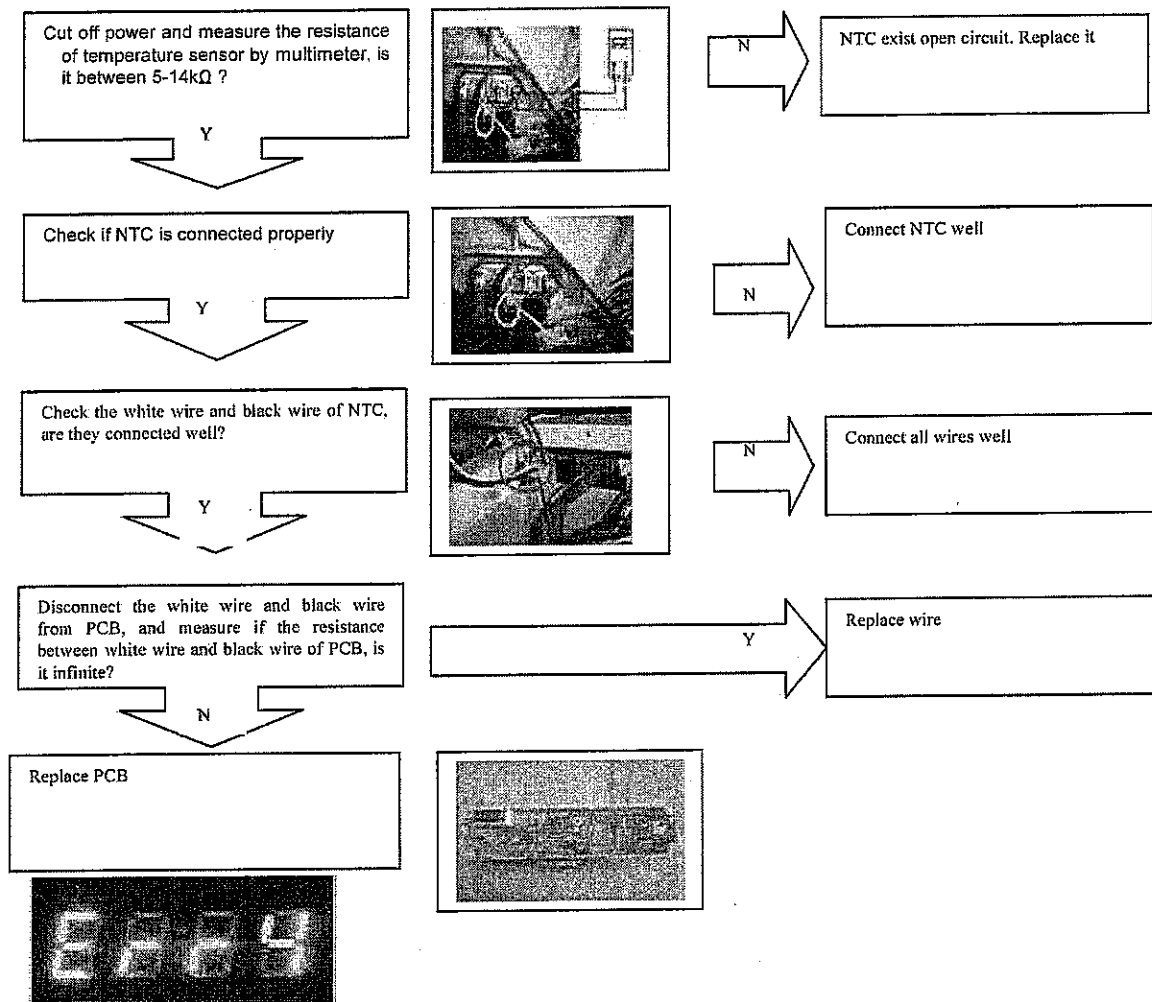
Cut off power and measure the resistance of temperature sensor by multimeter, is it between 5-14kΩ ?

N

NTC exist open circuit. Replace it

Y

Check if NTC is connected properly

N

Connect NTC well

Y

Check the white wire and black wire of NTC, are they connected well?

N

Connect all wires well

Y

Disconnect the white wire and black wire from PCB, and measure if the resistance between white wire and black wire of PCB, is it infinite?

Y

Replace wire

N

Replace PCB

Er14